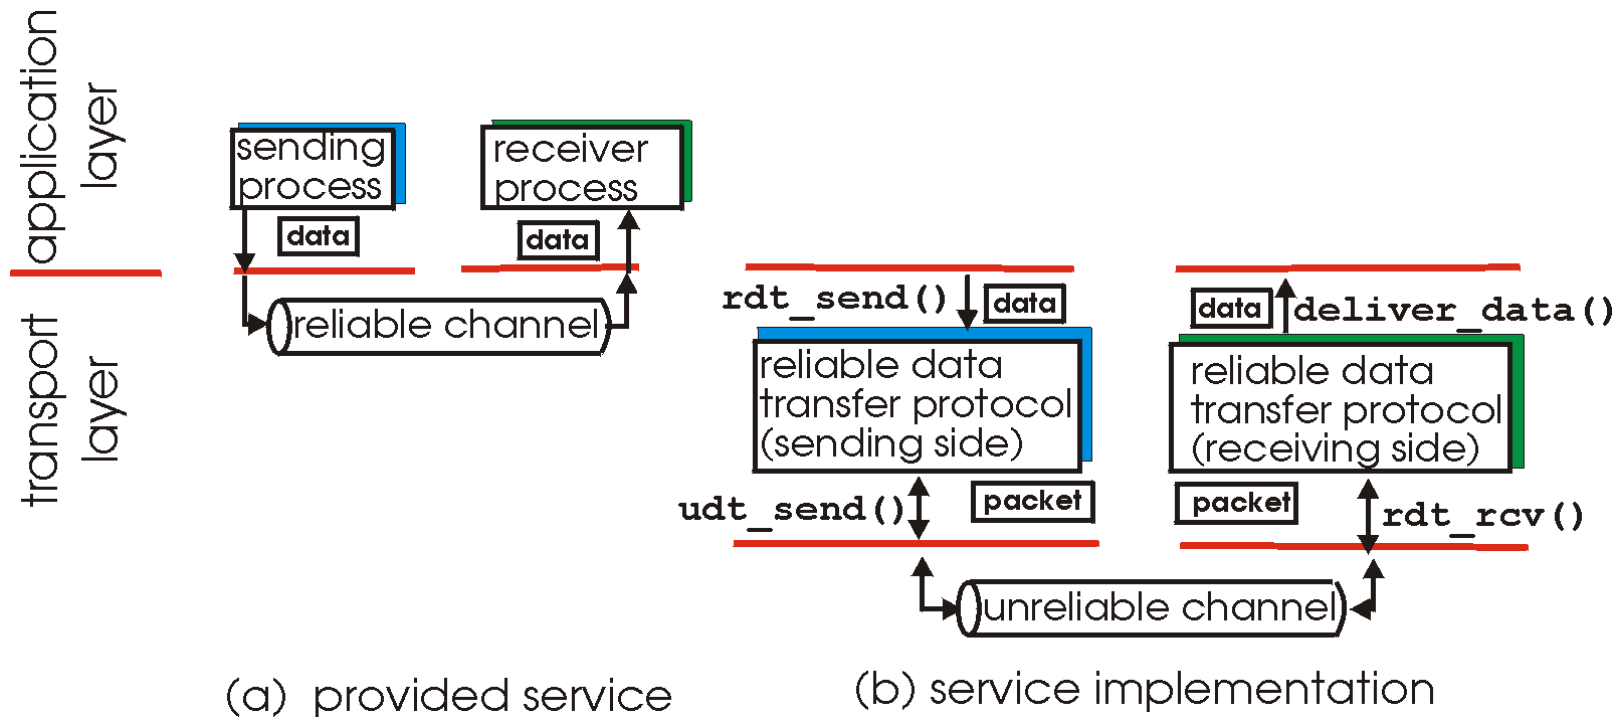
application layer

transport layer

sending process

data

receiver process

data

reliable channel

(a) provided service

rdt_send()

data

reliable data transfer protocol (sending side)

udt_send()

packet

data

deliver_data()

reliable data transfer protocol (receiving side)

packet

rdt_rcv()

unreliable channel

(b) service implementation